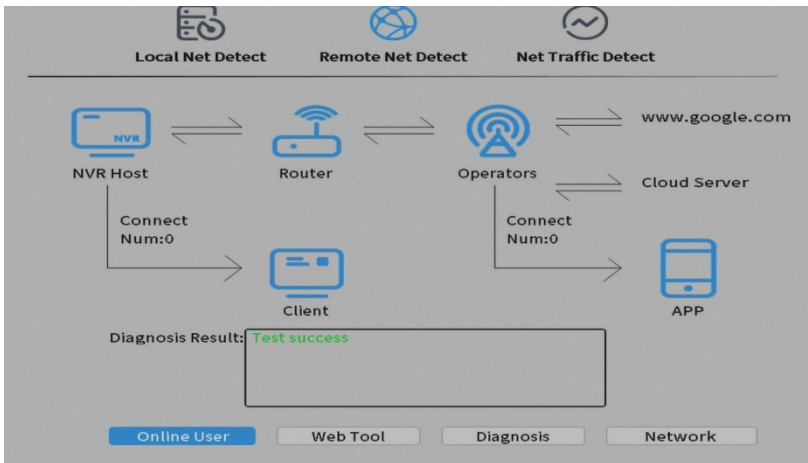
Local Net Detect
Remote Net Detect
Net Traffic Detect

NVR
NVR Host
Router
Operators
www.google.com
Cloud Server

Connect
Num:0

Connect
Num:0

Client
APP

Diagnosis Result: Test success

Online User
Web Tool
Diagnosis
Network